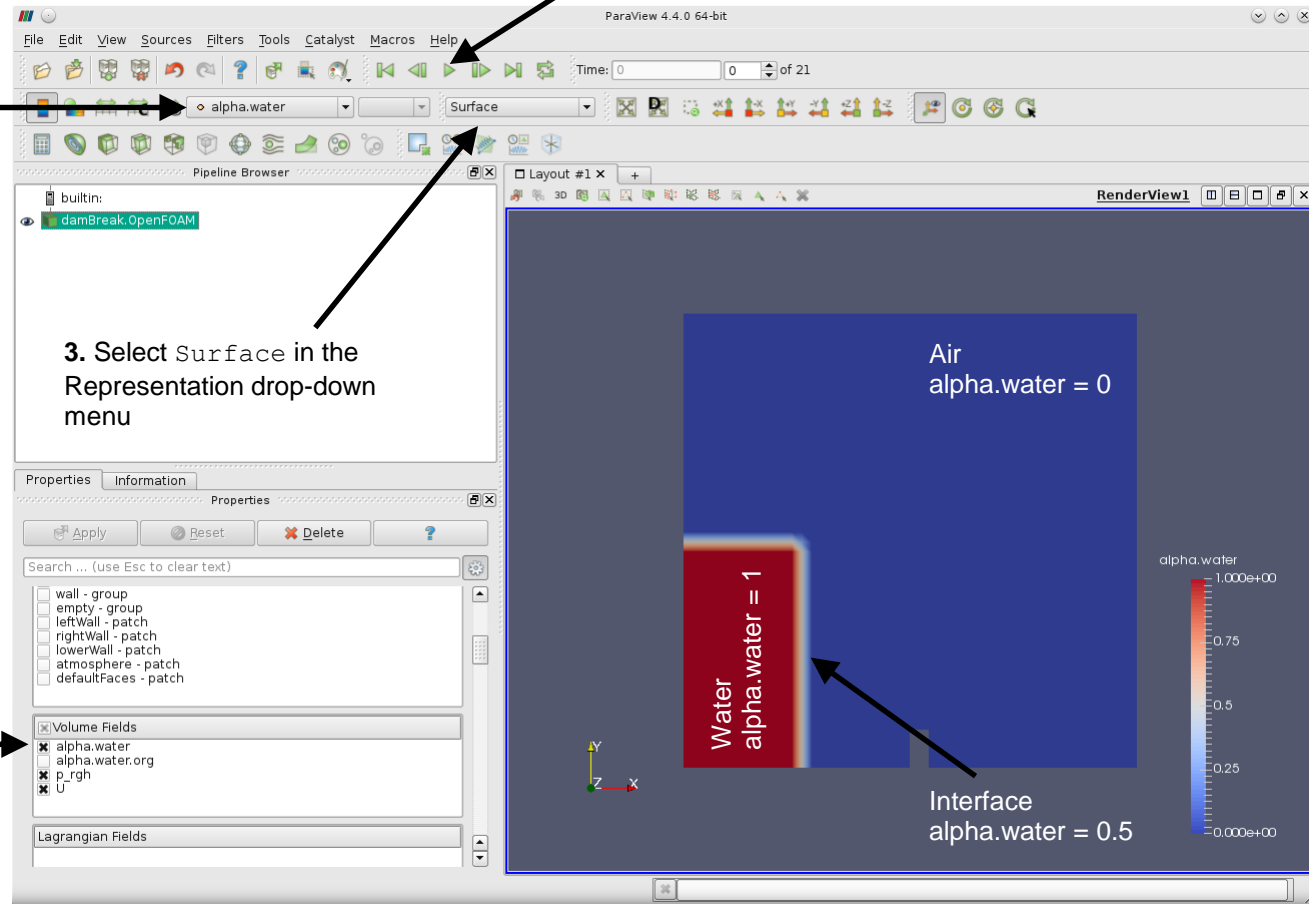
ParaView 4.4.0 64-bit

File Edit View Sources Filters Tools Catalyst Macros Help

Time: 0 0 of 21

alpha.water Surface

Pipeline Browser

builtin:

damBreak.OpenFOAM

3. Select Surface in the Representation drop-down menu

Properties Information

Properties

Apply Reset Delete ?

Search ... (use Esc to clear text)

wall - group
empty - group
leftWall - patch
rightWall - patch
lowerWall - patch
atmosphere - patch
defaultFaces - patch

Volume Fields
alpha.water
alpha.water.org
p_rgh
U

Lagrangian Fields

Layout #1 +

3D

RenderView1

Air
alpha.water = 0

Water
alpha.water = 1

Interface
alpha.water = 0.5

alpha.water
1.000e+00
0.75
0.5
0.25
0.000e+00

Y
Z X